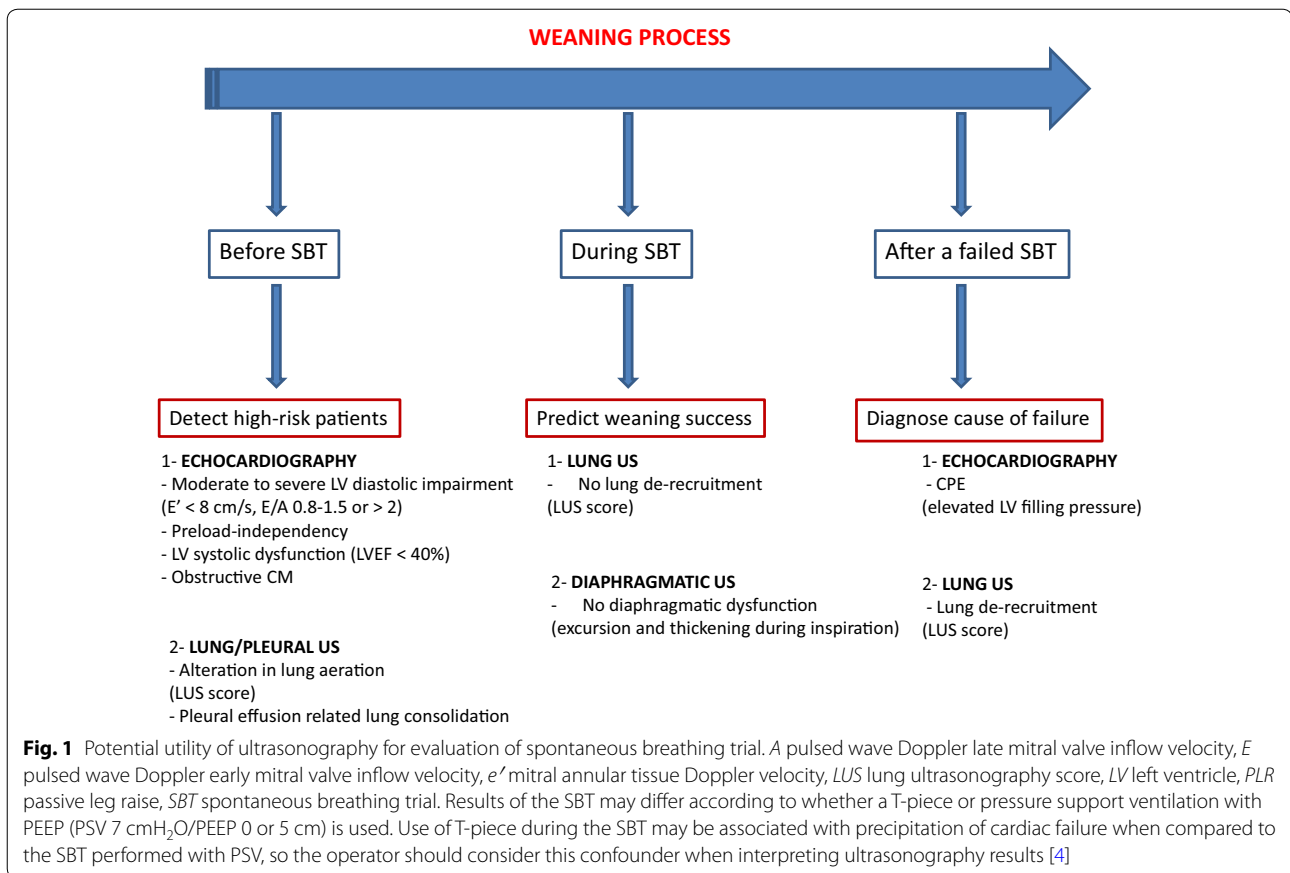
WEANING PROCESS

Before SBT

During SBT

After a failed SBT

Detect high-risk patients

Predict weaning success

Diagnose cause of failure

1- **ECHOCARDIOGRAPHY**
- Moderate to severe LV diastolic impairment (E' < 8 cm/s, E/A 0.8-1.5 or > 2)
- Preload-independency
- LV systolic dysfunction (LVEF < 40%)
- Obstructive CM

2- **LUNG/PLEURAL US**
- Alteration in lung aeration (LUS score)
- Pleural effusion related lung consolidation

1- **LUNG US**
- No lung de-recruitment (LUS score)

2- **DIAPHRAGMATIC US**
- No diaphragmatic dysfunction (excursion and thickening during inspiration)

1- **ECHOCARDIOGRAPHY**
- CPE (elevated LV filling pressure)

2- **LUNG US**
- Lung de-recruitment (LUS score)

**Fig. 1** Potential utility of ultrasonography for evaluation of spontaneous breathing trial. *A* pulsed wave Doppler late mitral valve inflow velocity, *E* pulsed wave Doppler early mitral valve inflow velocity, *e′* mitral annular tissue Doppler velocity, *LUS* lung ultrasonography score, *LV* left ventricle, *PLR* passive leg raise, *SBT* spontaneous breathing trial. Results of the SBT may differ according to whether a T-piece or pressure support ventilation with PEEP (PSV 7 cm$H_2O$/PEEP 0 or 5 cm) is used. Use of T-piece during the SBT may be associated with precipitation of cardiac failure when compared to the SBT performed with PSV, so the operator should consider this confounder when interpreting ultrasonography results [4]